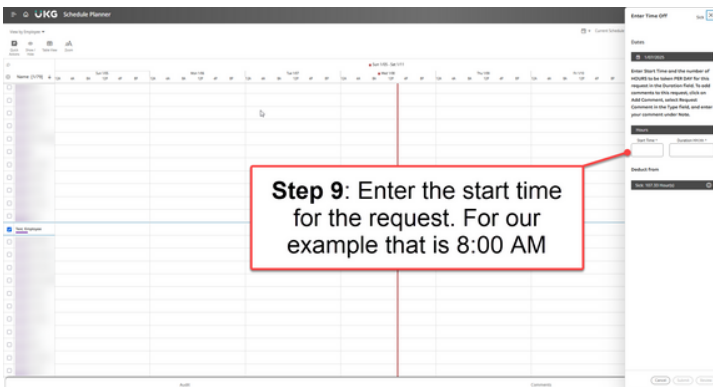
UKG Schedule Planner

View by Employee

Name (1/79)

Test, Employee

Step 9: Enter the start time for the request. For our example that is 8:00 AM

Enter Time Off

Dates

Enter Start Time and the number of HOURS to be taken PER DAY for this request in the Duration field. To add comments to this request, click on Add Comment, select Request Comment in the Type field, and enter your comment under Note.

Hours

Start Time

Duration (HH:MM)

Deduct From

Sick: 107.50 Hour(s)

Audit

Comments

Cancel

Submit